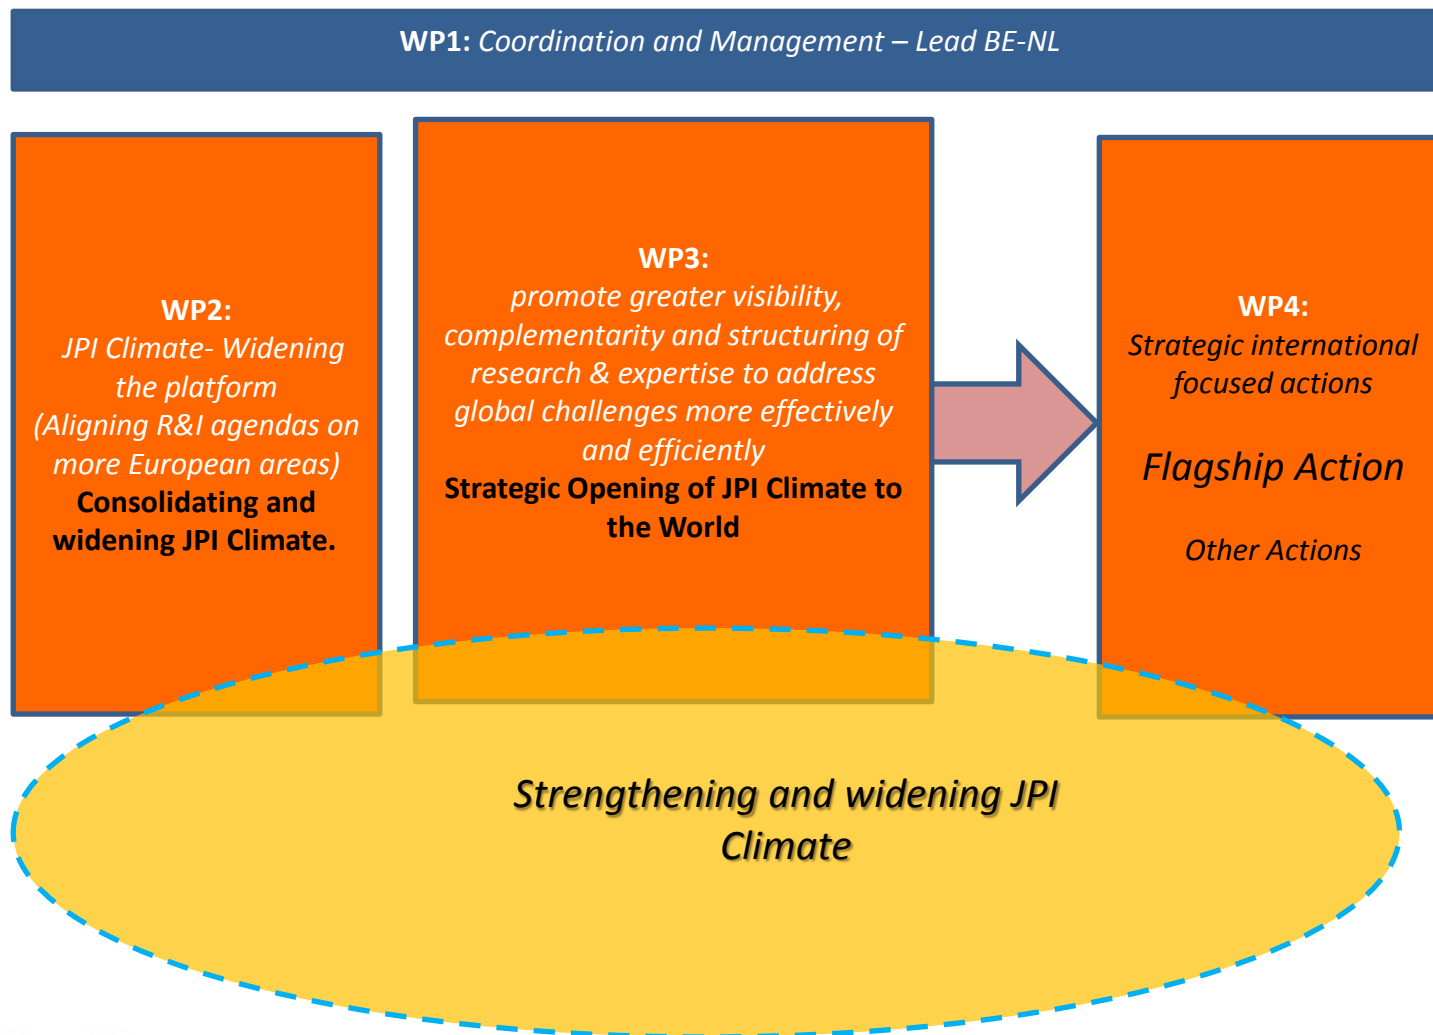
**WP1:** *Coordination and Management – Lead BE-NL*

**WP2:**
*JPI Climate- Widening the platform (Aligning R&I agendas on more European areas)*
**Consolidating and widening JPI Climate.**

**WP3:**
*promote greater visibility, complementarity and structuring of research & expertise to address global challenges more effectively and efficiently*
**Strategic Opening of JPI Climate to the World**

**WP4:**
*Strategic international focused actions*

*Flagship Action*

*Other Actions*

*Strengthening and widening JPI Climate*